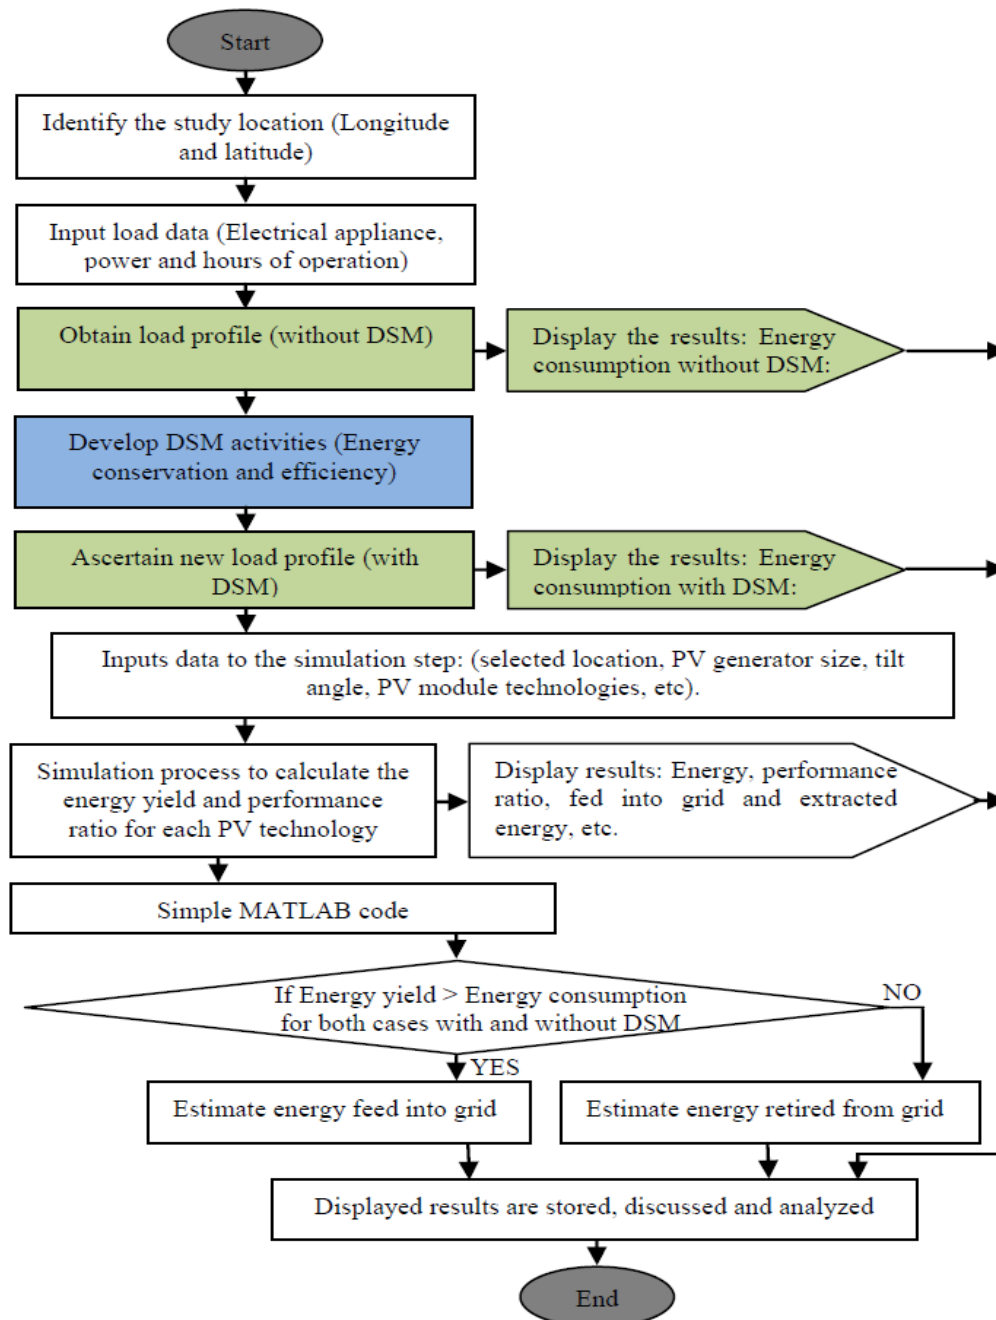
Start

Identify the study location (Longitude and latitude)

Input load data (Electrical appliance, power and hours of operation)

Obtain load profile (without DSM)

Display the results: Energy consumption without DSM:

Develop DSM activities (Energy conservation and efficiency)

Ascertain new load profile (with DSM)

Display the results: Energy consumption with DSM:

Inputs data to the simulation step: (selected location, PV generator size, tilt angle, PV module technologies, etc).

Simulation process to calculate the energy yield and performance ratio for each PV technology

Display results: Energy, performance ratio, fed into grid and extracted energy, etc.

Simple MATLAB code

If Energy yield > Energy consumption for both cases with and without DSM

NO

YES

Estimate energy feed into grid

Estimate energy retired from grid

Displayed results are stored, discussed and analyzed

End